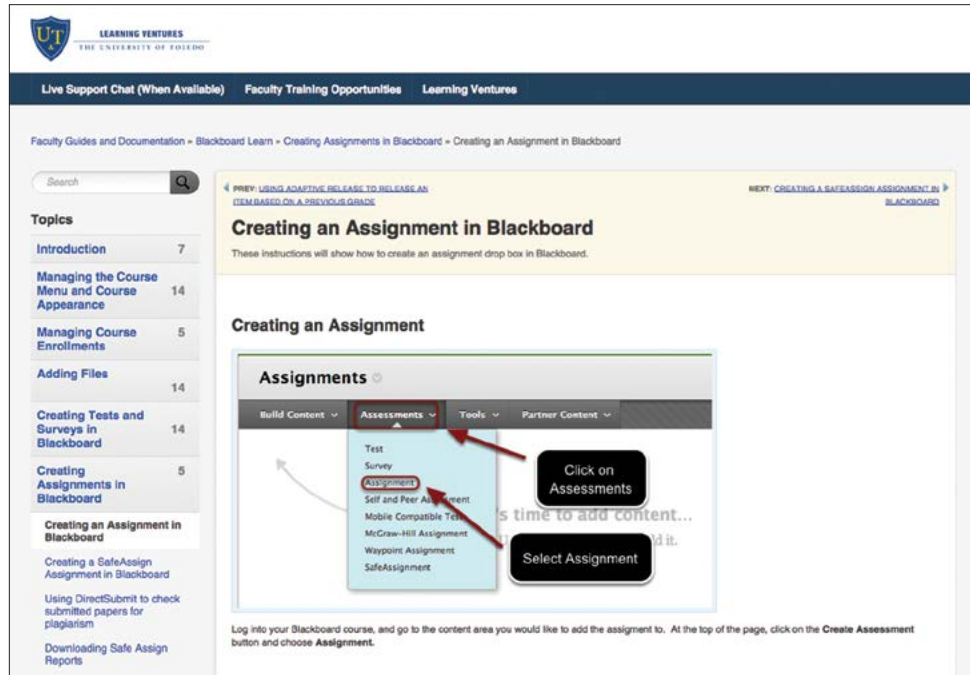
UT LEARNING VENTURES
THE UNIVERSITY OF TOLEDO

Live Support Chat (When Available) Faculty Training Opportunities Learning Ventures

Faculty Guides and Documentation » Blackboard Learn » Creating Assignments in Blackboard » Creating an Assignment in Blackboard

Search

Topics

Introduction 7

Managing the Course Menu and Course Appearance 14

Managing Course Enrollments 5

Adding Files 14

Creating Tests and Surveys in Blackboard 14

Creating Assignments in Blackboard 5

Creating an Assignment in Blackboard

Creating a SafeAssign Assignment in Blackboard

Using DirectSubmit to check submitted papers for plagiarism

Downloading Safe Assign Reports

PREV: USING ADAPTIVE RELEASE TO RELEASE AN ITEM BASED ON A PREVIOUS GRADE

NEXT: CREATING A SAFEASSIGN ASSIGNMENT IN BLACKBOARD

Creating an Assignment in Blackboard

These instructions will show how to create an assignment drop box in Blackboard.

Creating an Assignment

Assignments

Build Content Assessments Tools Partner Content

Test
Survey
Assignment
Self and Peer Assessment
Mobile Compatible Test
McGraw-Hill Assignment
Waypoint Assignment
SafeAssignment

Click on Assessments

Select Assignment

's time to add content...
d it.

Log into your Blackboard course, and go to the content area you would like to add the assigment to. At the top of the page, click on the Create Assessment button and choose Assignment.